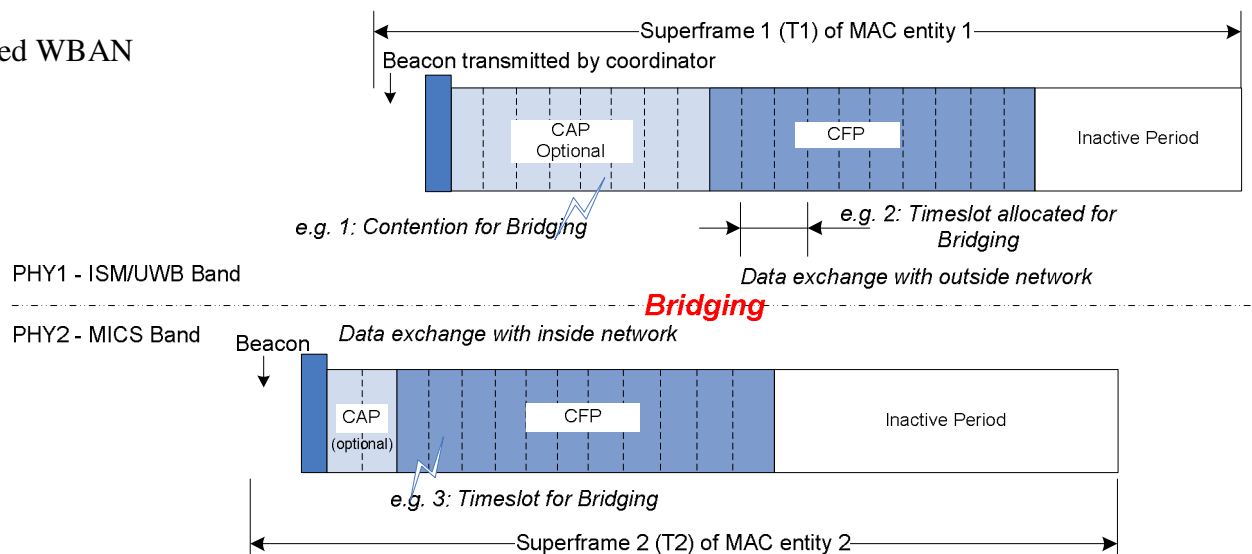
ed WBAN

Superframe 1 (T1) of MAC entity 1

Beacon transmitted by coordinator

CAP Optional

CFP

Inactive Period

e.g. 1: Contention for Bridging

e.g. 2: Timeslot allocated for Bridging

PHY1 - ISM/UWB Band

Data exchange with outside network

Bridging

PHY2 - MICS Band

Beacon

Data exchange with inside network

CAP (optional)

CFP

Inactive Period

e.g. 3: Timeslot for Bridging

Superframe 2 (T2) of MAC entity 2